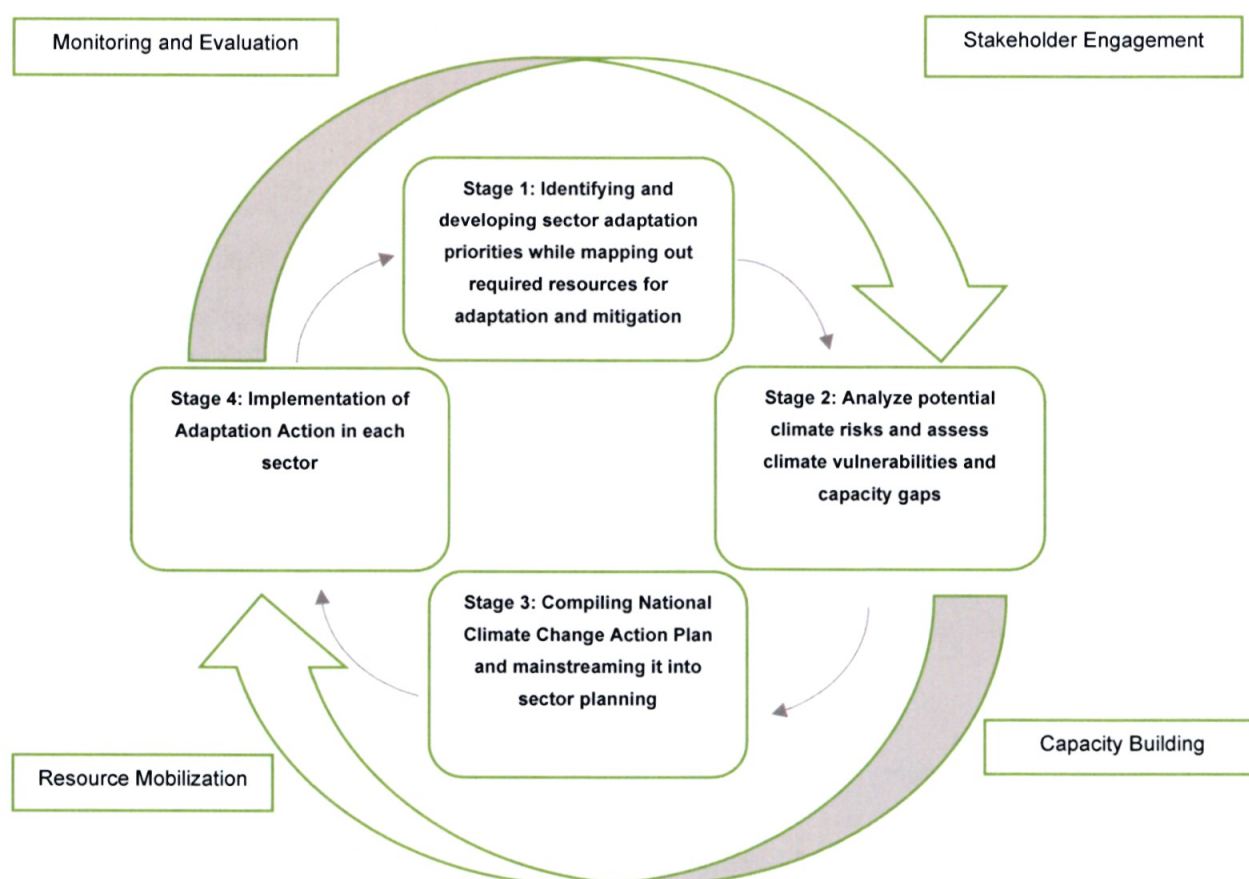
Monitoring and Evaluation

Stakeholder Engagement

Stage 1: Identifying and developing sector adaptation priorities while mapping out required resources for adaptation and mitigation

Stage 4: Implementation of Adaptation Action in each sector

Stage 2: Analyze potential climate risks and assess climate vulnerabilities and capacity gaps

Stage 3: Compiling National Climate Change Action Plan and mainstreaming it into sector planning

Capacity Building

Resource Mobilization